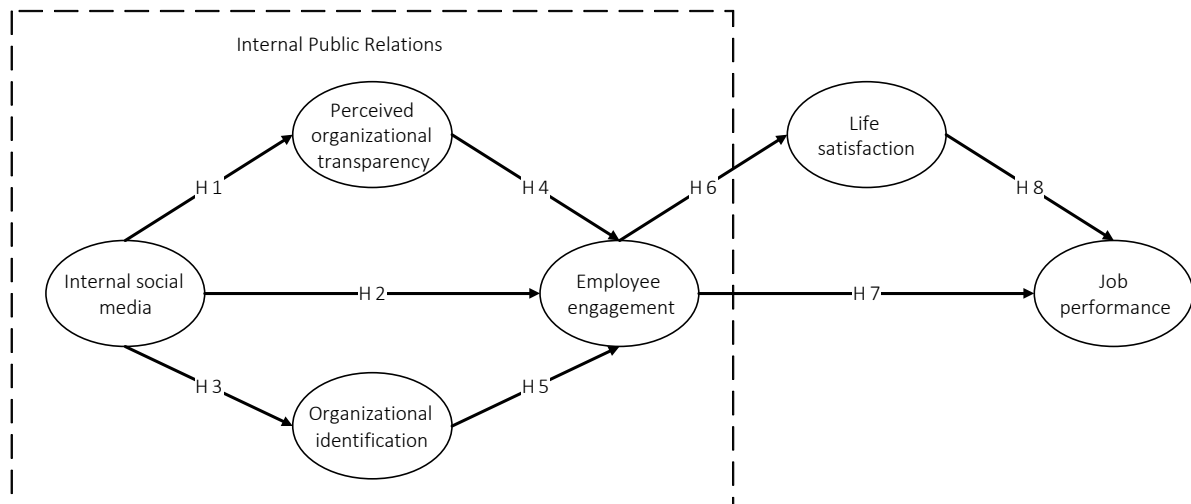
Internal Public Relations

Perceived organizational transparency

H 1

H 4

H 6

Life satisfaction

H 8

Internal social media

H 2

Employee engagement

H 7

Job performance

H 3

Organizational identification

H 5